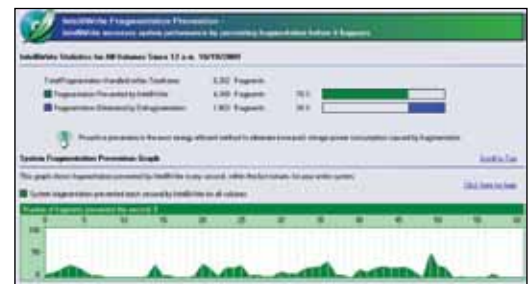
IntelliWrite Fragmentation Prevention
IntelliWrite increases system performance by preventing fragmentation before it happens.

IntelliWrite Statistics for All Volumes Since 12 a.m. 10/10/2009

Total Fragmentation Handled on this System: 8,382 Fragments
Fragmentation Prevented by IntelliWrite: 6,399 Fragments 76 %
Fragmentation Eliminated by Defragmentation: 1,983 Fragments 24 %

Proactive prevention is the most energy efficient method to eliminate time and storage power consumption caused by fragmentation.

System Fragmentation Prevention Graph

This graph shows fragmentation prevented by IntelliWrite in every minute, within the last minute, for your entire system.

System fragmentation prevented each second by IntelliWrite for all volumes

Number of fragments prevented per second: 0

0 5 10 15 20 25 30 35 40 45 50 55 60

100
50
0